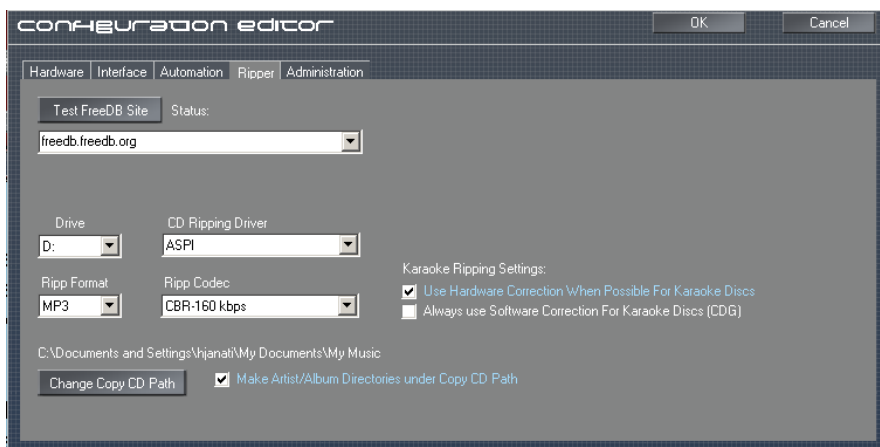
configuration editor

OK

Cancel

Hardware | Interface | Automation | Ripper | Administration

Test FreeDB Site

Status:

freedb.freedb.org

Drive

D:

CD Ripping Driver

ASPI

Ripp Format

MP3

Ripp Codec

CBR-160 kbps

Karaoke Ripping Settings:

Use Hardware Correction When Possible For Karaoke Discs

Always use Software Correction For Karaoke Discs (CDG)

C:\Documents and Settings\hjanati\My Documents\My Music

Change Copy CD Path

Make Artist/Album Directories under Copy CD Path